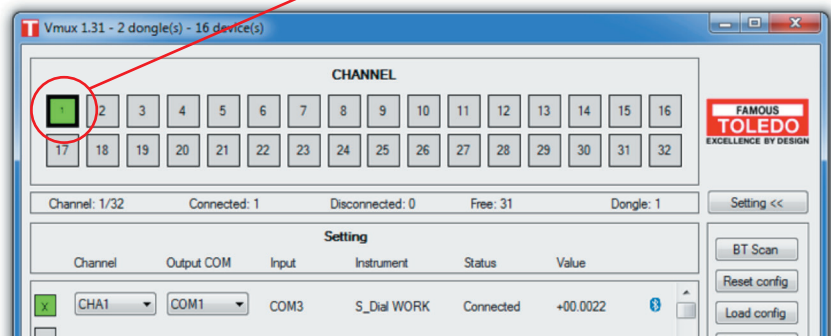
Vmux 1.31 - 2 dongle(s) - 16 device(s)

CHANNEL

1 2 3 4 5 6 7 8 9 10 11 12 13 14 15 16
17 18 19 20 21 22 23 24 25 26 27 28 29 30 31 32

FAMOUS
TOLEDO
EXCELLENCE BY DESIGN

Channel: 1/32 Connected: 1 Disconnected: 0 Free: 31 Dongle: 1

Setting <<

Setting

| | Channel | Output COM | Input | Instrument | Status | Value |
|---|---|---|---|---|---|---|
| X | CHA1 | COM1 | COM3 | S_Dial WORK | Connected | +00.0022 |

BT Scan
Reset config
Load config